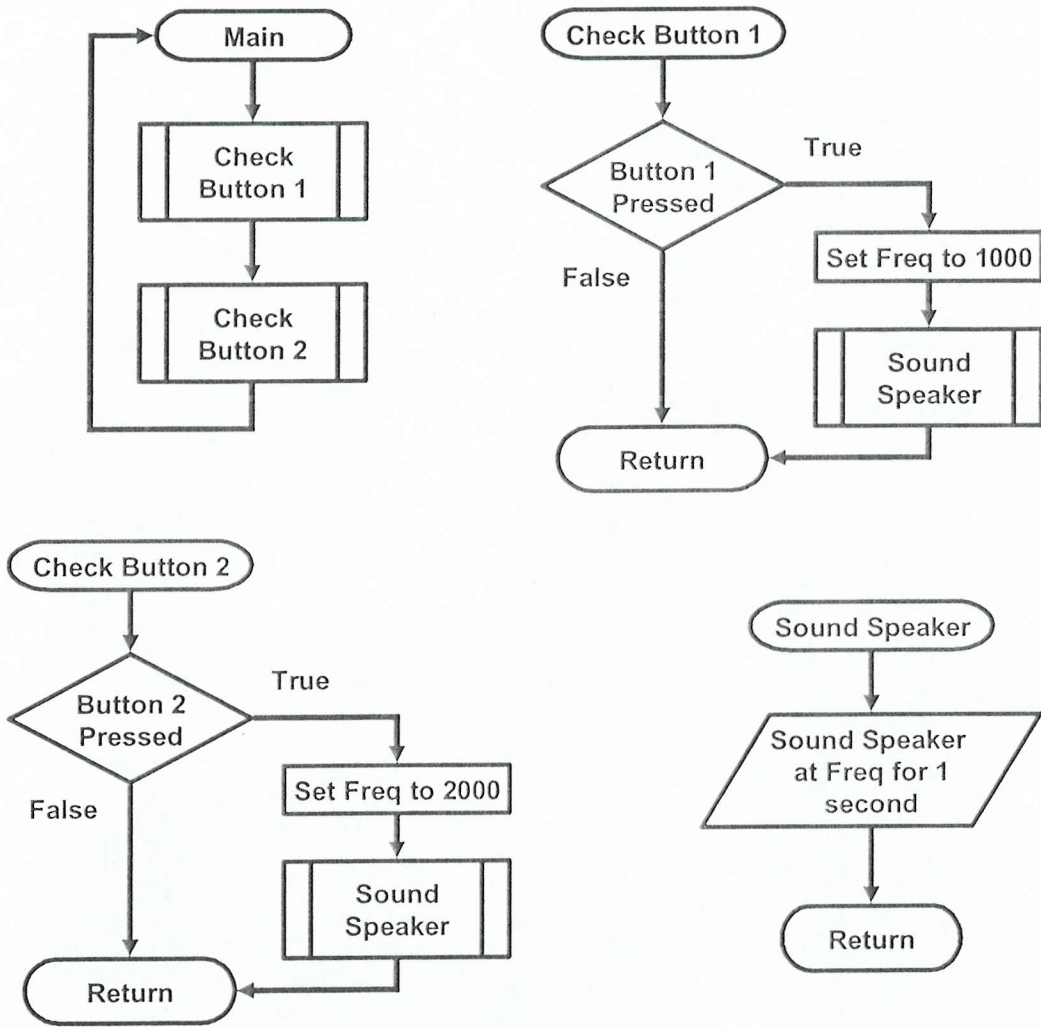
Main

Check Button 1

Check Button 2

Check Button 1

Button 1 Pressed

True

False

Set Freq to 1000

Sound Speaker

Return

Check Button 2

Button 2 Pressed

True

False

Set Freq to 2000

Sound Speaker

Return

Sound Speaker

Sound Speaker at Freq for 1 second

Return